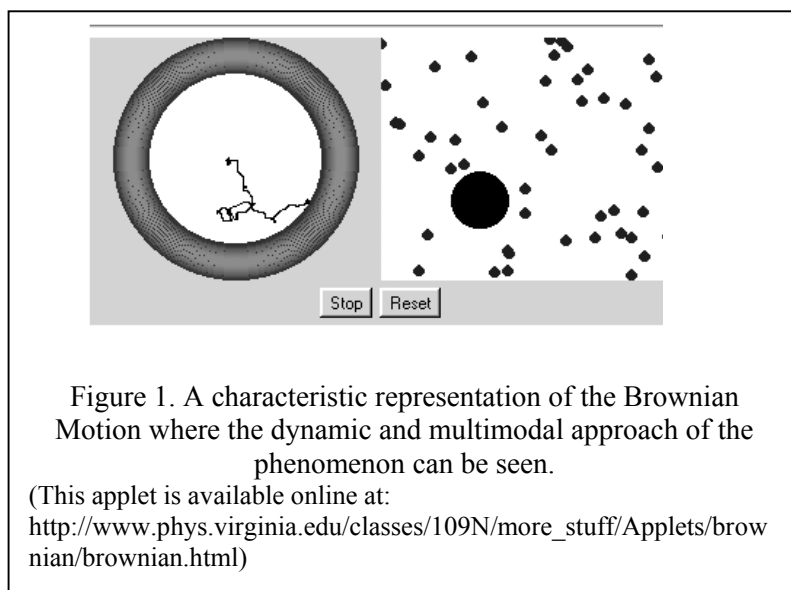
Stop Reset

Figure 1. A characteristic representation of the Brownian Motion where the dynamic and multimodal approach of the phenomenon can be seen.

(This applet is available online at: http://www.phys.virginia.edu/classes/109N/more_stuff/Applets/brownian/brownian.html)